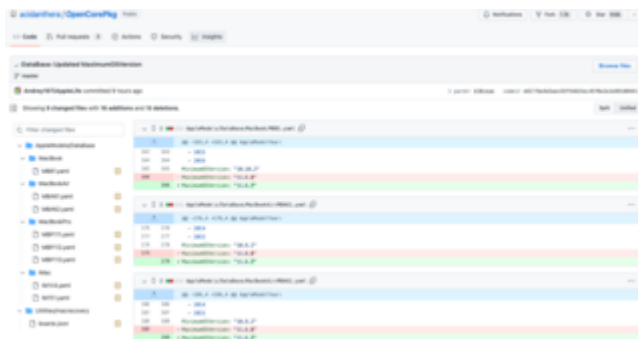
acidanthera / OpenCorePkg Public

Notifications Fork Star

Code Pull requests Actions Security Insights

DataBase: Updated MaximumOSVersion

Browse files

master

Andrey1970AppleLife committed 9 hours ago

Showing 8 changed files with 16 additions and 16 deletions.

Split Unified

Filter changed files

AppleModels/DataBase

MacBook

MacBookAir

MacBookPro

Mac

UEFI

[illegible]

AppleModels/DataBase/MacBook/MB81.yaml

MaximumOSVersion: "10.15.7"

MaximumOSVersion: "11.6.0"

MaximumOSVersion: "11.6.0"

AppleModels/DataBase/MacBookAir/MBA61.yaml

MaximumOSVersion: "10.15.7"

MaximumOSVersion: "11.6.0"

MaximumOSVersion: "11.6.0"

AppleModels/DataBase/MacBookAir/MBA62.yaml

MaximumOSVersion: "10.15.7"

MaximumOSVersion: "11.6.0"

MaximumOSVersion: "11.6.0"